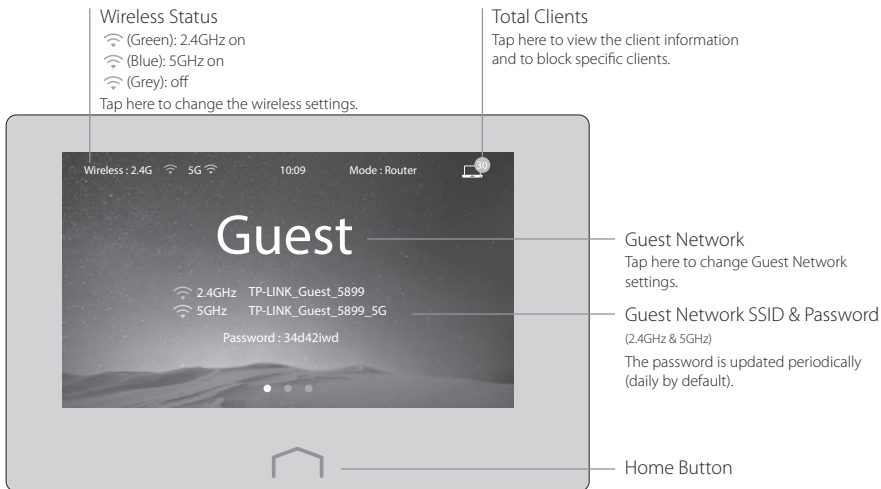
Wireless Status
(Green): 2.4GHz on
(Blue): 5GHz on
(Grey): off
Tap here to change the wireless settings.

Total Clients
Tap here to view the client information and to block specific clients.

Wireless : 2.4G 5G 10:09 Mode : Router 30

Guest

2.4GHz TP-LINK_Guest_5899
5GHz TP-LINK_Guest_5899_5G

Password : 34d42iwd

Guest Network
Tap here to change Guest Network settings.

Guest Network SSID & Password
(2.4GHz & 5GHz)
The password is updated periodically (daily by default).

Home Button